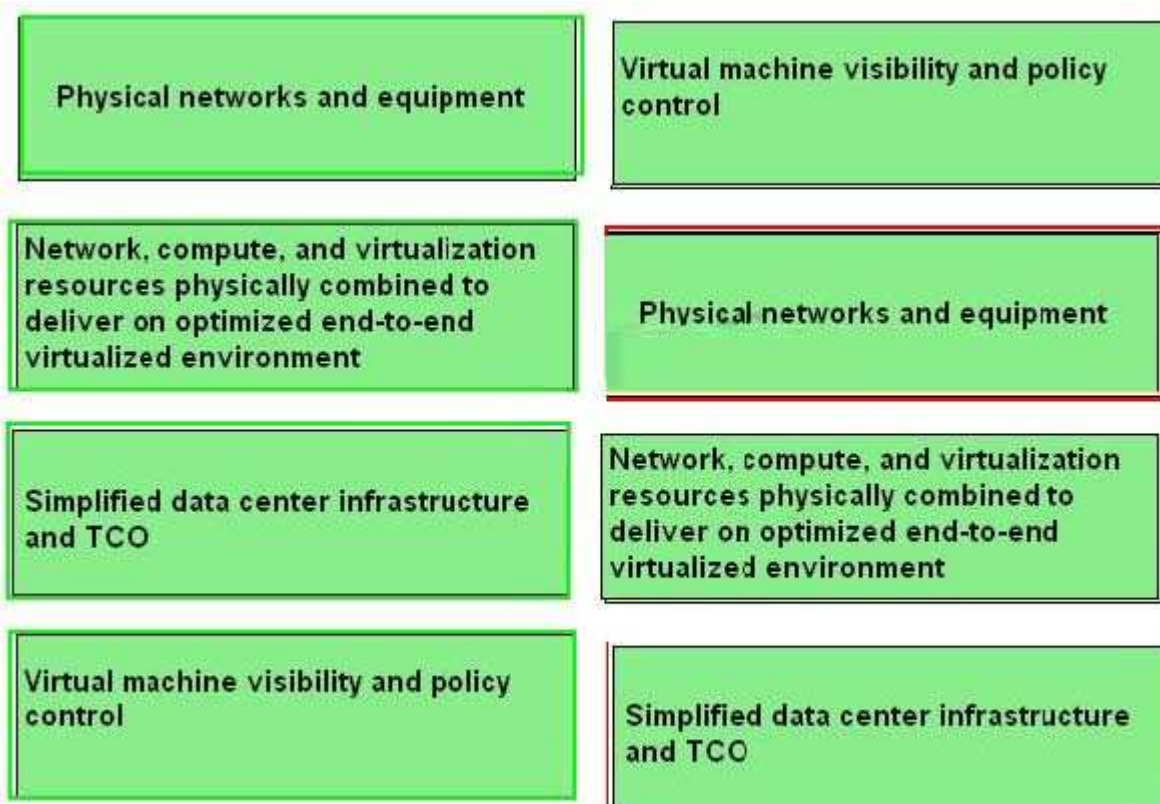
Physical networks and equipment

Virtual machine visibility and policy control

Network, compute, and virtualization resources physically combined to deliver on optimized end-to-end virtualized environment

Physical networks and equipment

Simplified data center infrastructure and TCO

Network, compute, and virtualization resources physically combined to deliver on optimized end-to-end virtualized environment

Virtual machine visibility and policy control

Simplified data center infrastructure and TCO